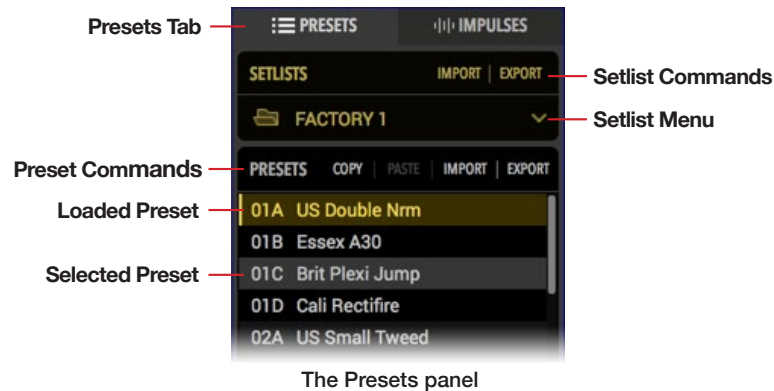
Presets Tab

PRESETS

IMPULSES

SETLISTS

IMPORT | EXPORT

Setlist Commands

FACTORY 1

Setlist Menu

Preset Commands

PRESETS

COPY | PASTE | IMPORT | EXPORT

Loaded Preset

01A US Double Nrm

01B Essex A30

Selected Preset

01C Brit Plexi Jump

01D Cali Rectifire

02A US Small Tweed

The Presets panel